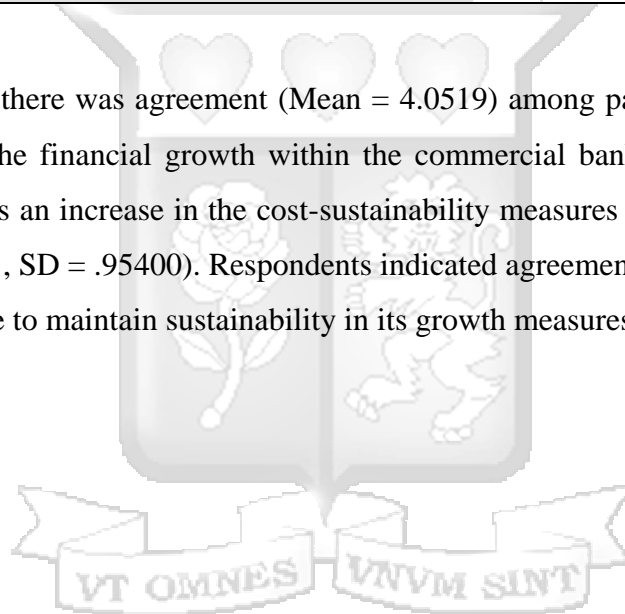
there was agreement (Mean = 4.0519) among pa
he financial growth within the commercial ban
s an increase in the cost-sustainability measures
, SD = .95400). Respondents indicated agreemen
e to maintain sustainability in its growth measures

VT OMNES VNVM SINT